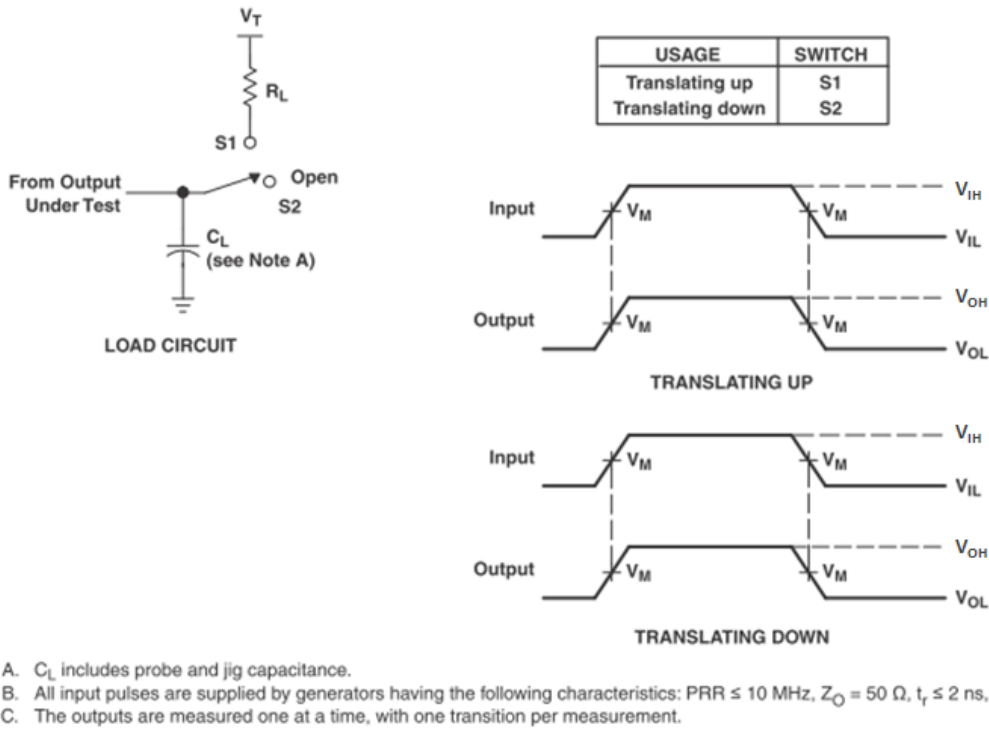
$V_T$

$R_L$

S1

From Output Under Test

Open

S2

$C_L$ (see Note A)

LOAD CIRCUIT

| USAGE | SWITCH |
|---|---|
| Translating up | S1 |
| Translating down | S2 |

Input

$V_M$

$V_M$

$V_{IH}$

$V_{IL}$

Output

$V_M$

$V_M$

$V_{OH}$

$V_{OL}$

TRANSLATING UP

Input

$V_M$

$V_M$

$V_{IH}$

$V_{IL}$

Output

$V_M$

$V_M$

$V_{OH}$

$V_{OL}$

TRANSLATING DOWN

A. $C_L$ includes probe and jig capacitance.
B. All input pulses are supplied by generators having the following characteristics: PRR ≤ 10 MHz, $Z_O$ = 50 Ω, $t_r$ ≤ 2 ns,
C. The outputs are measured one at a time, with one transition per measurement.